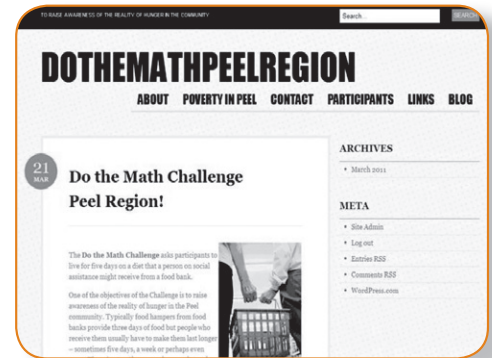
TO RAISE AWARENESS OF THE REALITY OF HUNGER IN THE COMMUNITY

Search

SEARCH

DOTHEMATHPEELREGION

ABOUT POVERTY IN PEEL CONTACT PARTICIPANTS LINKS BLOG

21 MAR

Do the Math Challenge Peel Region!

The **Do the Math Challenge** asks participants to live for five days on a diet that a person on social assistance might receive from a food bank.

One of the objectives of the Challenge is to raise awareness of the reality of hunger in the Peel community. Typically food hampers from food banks provide three days of food but people who receive them usually have to make them last longer – sometimes five days, a week or perhaps even

ARCHIVES

March 2011

META

Site Admin

Log out

Entries RSS

Comments RSS

WordPress.com